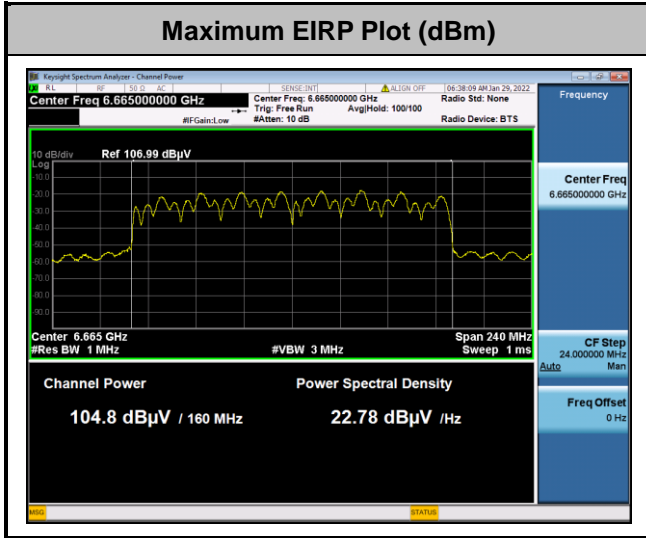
Maximum EIRP Plot (dBm)

Keysight Spectrum Analyzer - Channel Power

RL RF 50 Ω AC SENSE:INT ALIGN OFF 06:38:09 AM Jan 29, 2022

Center Freq 6.665000000 GHz

Center Freq: 6.665000000 GHz
Trig: Free Run
#Atten: 10 dB

Avg|Hold: 100/100

Radio Std: None
Radio Device: BTS

#IFGain:Low

Frequency

10 dB/div Ref 106.99 dBµV
Log
-10.0
-20.0
-30.0
-40.0
-50.0
-60.0
-70.0
-80.0
-90.0

Center 6.665 GHz
#Res BW 1 MHz
#VBW 3 MHz
Span 240 MHz
Sweep 1 ms

Center Freq
6.665000000 GHz

CF Step
24.000000 MHz
Auto Man

Freq Offset
0 Hz

Channel Power
104.8 dBµV / 160 MHz

Power Spectral Density
22.78 dBµV /Hz

MSG
STATUS